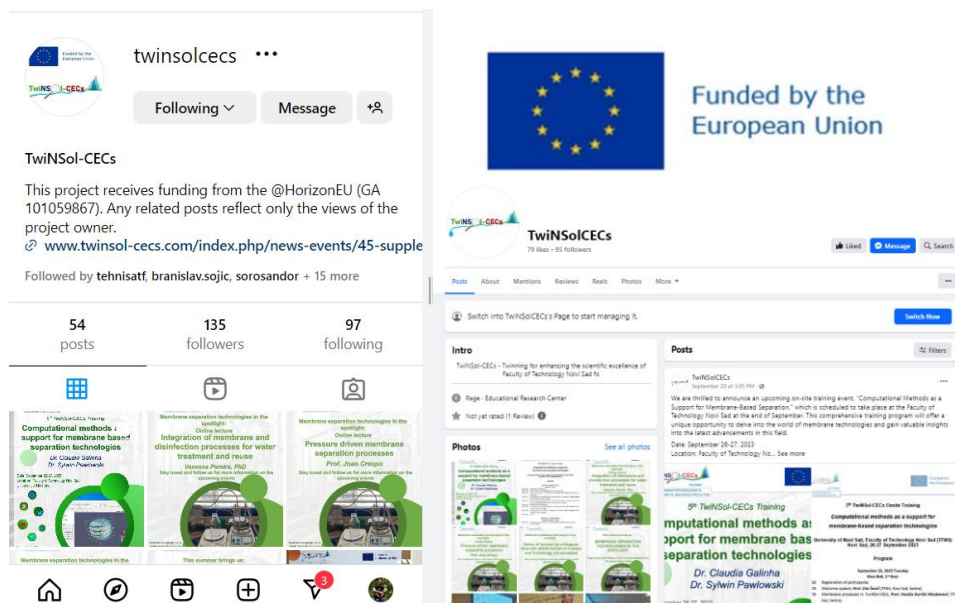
Funded by the European Union

TwiNSol-CECs

twinsolcecs •••

Following Message

TwiNSol-CECs

This project receives funding from the @HorizonEU (GA 101059867). Any related posts reflect only the views of the project owner.

www.twinsol-cecs.com/index.php/news-events/45-supple

Followed by tehnisatf, branislav.sojic, sorosandor + 15 more

54 posts

135 followers

97 following

5th TwiNSol-CECs Training

Computational methods a support for membrane based separation technologies

Dr. Claudia Galinha

Dr. Sylwin Pawlowski

Membrane separation technologies in the spotlight: Online lecture

Integration of membrane and disinfection processes for water treatment and reuse

Vanessa Pereira, PhD

Stay tuned and follow us for more information on the upcoming events

Membrane separation technologies in the spotlight: Online lecture

Pressure driven membrane separation processes

Prof. João Crespo

Stay tuned and follow us for more information on the upcoming events

Membrane separation technologies in the

This summer brings us:

3

Funded by the European Union

TwiNSol-CECs

TwiNSolCECs

79 likes • 95 followers

Liked Message Search

Posts About Mentions Reviews Reels Photos More

Switch into TwiNSolCECs's Page to start managing it.

Switch Now

Intro

TwiNSol-CECs - Twinning for enhancing the scientific excellence of Faculty of Technology Novi Sad fo

Page · Educational Research Center

Not yet rated (1 Review)

Photos

See all photos

Posts

Filters

TwiNSolCECs

September 20 at 3:05 PM

We are thrilled to announce an upcoming on-site training event, "Computational Methods as a Support for Membrane-Based Separation," which is scheduled to take place at the Faculty of Technology Novi Sad at the end of September. This comprehensive training program will offer a unique opportunity to delve into the world of membrane technologies and gain valuable insights into the latest advancements in this field.

Date: September 26-27, 2023

Location: Faculty of Technology No... See more

5th TwiNSol-CECs Training

omputational methods as pport for membrane bas separation technologies

Dr. Claudia Galinha

Dr. Sylwin Pawlowski

5th TwiNSol-CECs Onsite Training

Computational methods as a support for membrane-based separation technologies

University of Novi Sad, Faculty of Technology Novi Sad (TFNS) Novi Sad, 26-27 September 2023

Program

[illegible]